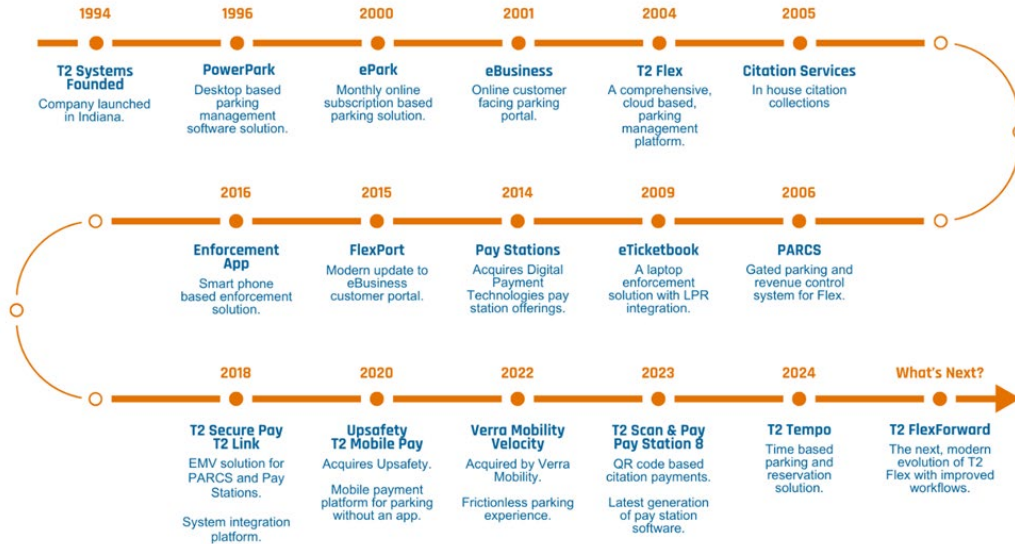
1994

T2 Systems Founded

Company launched in Indiana.

1996

PowerPark

Desktop based parking management software solution.

2000

ePark

Monthly online subscription based parking solution.

2001

eBusiness

Online customer facing parking portal.

2004

T2 Flex

A comprehensive, cloud based, parking management platform.

2005

Citation Services

In house citation collections

2006

PARCS

Gated parking and revenue control system for Flex.

2009

eTicketbook

A laptop enforcement solution with LPR integration.

2014

Pay Stations

Acquires Digital Payment Technologies pay station offerings.

2015

FlexPort

Modern update to eBusiness customer portal.

2016

Enforcement App

Smart phone based enforcement solution.

2018

T2 Secure Pay T2 Link

EMV solution for PARCS and Pay Stations.

System integration platform.

2020

Upsafety T2 Mobile Pay

Acquires Upsafety.

Mobile payment platform for parking without an app.

2022

Verra Mobility Velocity

Acquired by Verra Mobility.

Frictionless parking experience.

2023

T2 Scan & Pay Pay Station 8

QR code based citation payments.

Latest generation of pay station software.

2024

T2 Tempo

Time based parking and reservation solution.

What's Next?

T2 FlexForward

The next, modern evolution of T2 Flex with improved workflows.